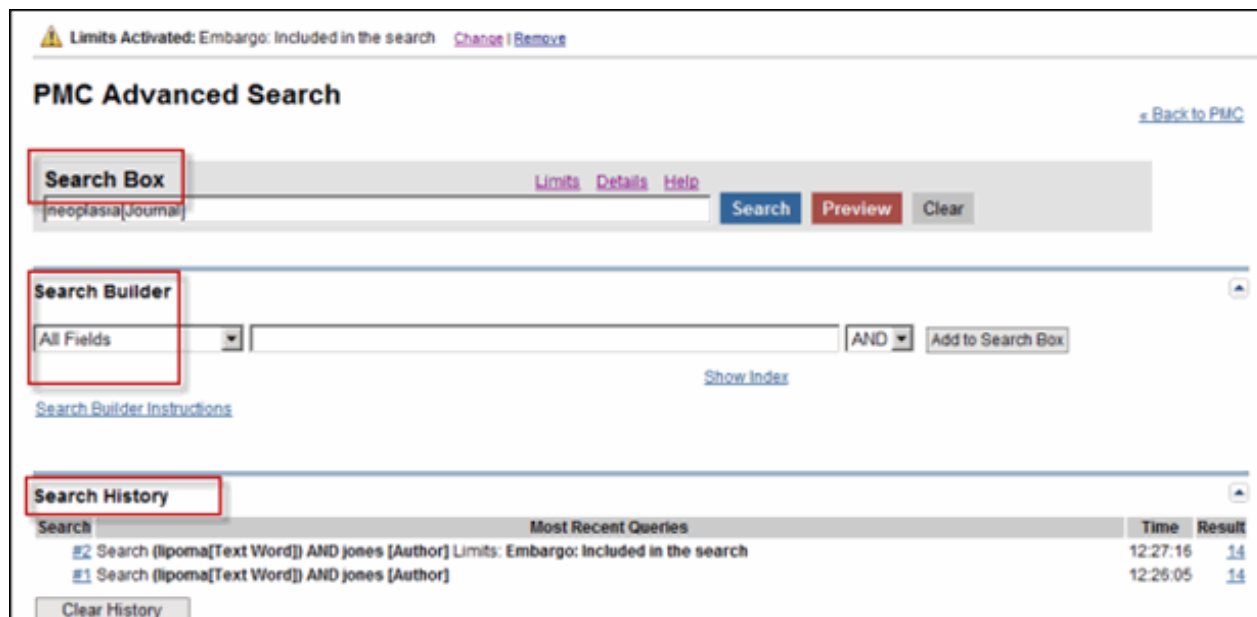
Limits Activated: Embargo: Included in the search Change | Remove

PMC Advanced Search

« Back to PMC

Search Box

Limits Details Help

neoplasia[Journal]

Search Preview Clear

Search Builder

All Fields

AND

Add to Search Box

Show Index

Search Builder Instructions

Search History

| Search | Most Recent Queries | Time | Result |
|---|---|---|---|
| #2 | Search (lipoma[Text Word]) AND jones [Author] Limits: Embargo: Included in the search | 12:27:16 | 14 |
| #1 | Search (lipoma[Text Word]) AND jones [Author] | 12:26:05 | 14 |

Clear History